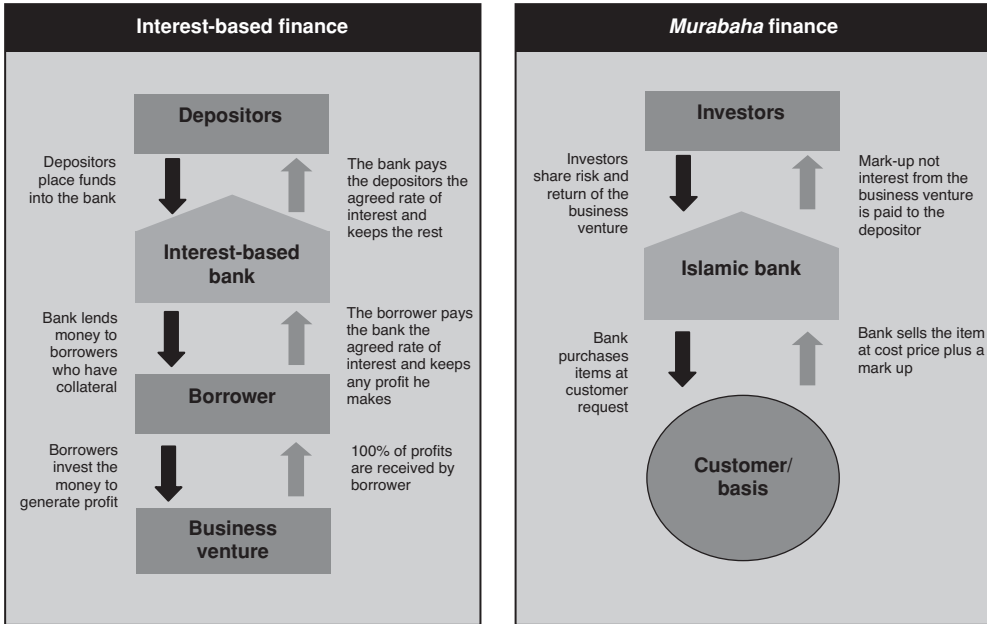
Interest-based finance

Depositors

Depositors place funds into the bank

The bank pays the depositors the agreed rate of interest and keeps the rest

Interest-based bank

Bank lends money to borrowers who have collateral

The borrower pays the bank the agreed rate of interest and keeps any profit he makes

Borrower

Borrowers invest the money to generate profit

100% of profits are received by borrower

Business venture

Murabaha finance

Investors

Investors share risk and return of the business venture

Mark-up not interest from the business venture is paid to the depositor

Islamic bank

Bank purchases items at customer request

Bank sells the item at cost price plus a mark up

Customer/ basis